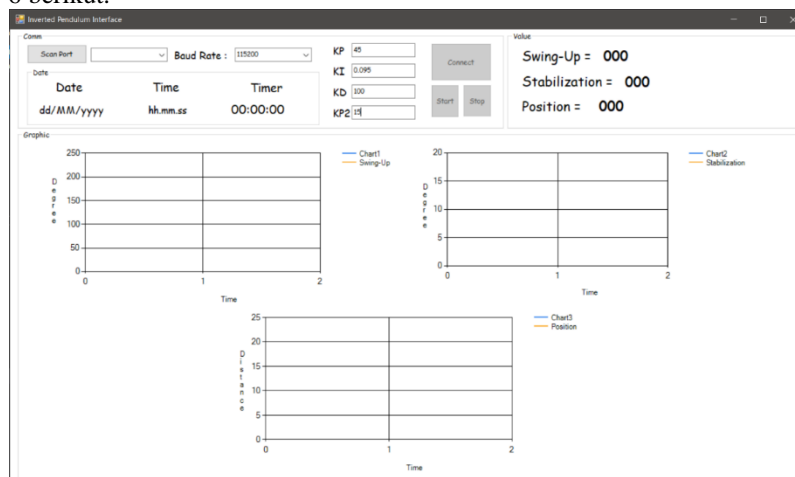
6 berikut.

Inverted Pendulum Interface

Comm

Scan Port

Baud Rate : 115200

Date

Date Time Timer

dd/MM/yyyy hh.mm.ss 00:00:00

KP 45

KI 0.095

KD 100

KP2 15

Connect

Start Stop

Value

Swing-Up = 000

Stabilization = 000

Position = 000

Graphic

250
200
150
100
50
0
Degree
0 1 2
Time
Chart1
Swing-Up

20
15
10
5
0
Degree
0 1 2
Time
Chart2
Stabilization

25
20
15
10
5
0
Distance
0 1 2
Time
Chart3
Position